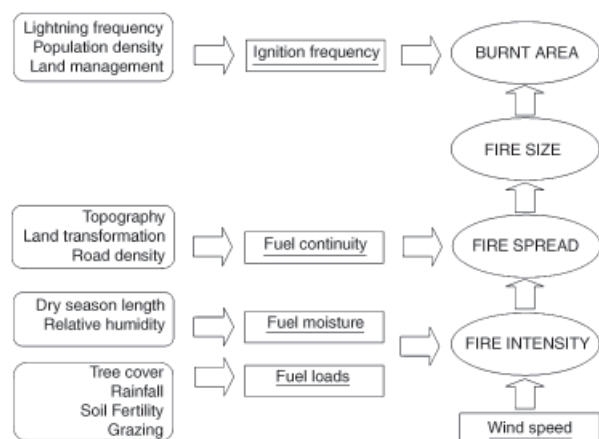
Lightning frequency
Population density
Land management

Ignition frequency

BURNT AREA

FIRE SIZE

Topography
Land transformation
Road density

Fuel continuity

FIRE SPREAD

Dry season length
Relative humidity

Fuel moisture

FIRE INTENSITY

Tree cover
Rainfall
Soil Fertility
Grazing

Fuel loads

Wind speed